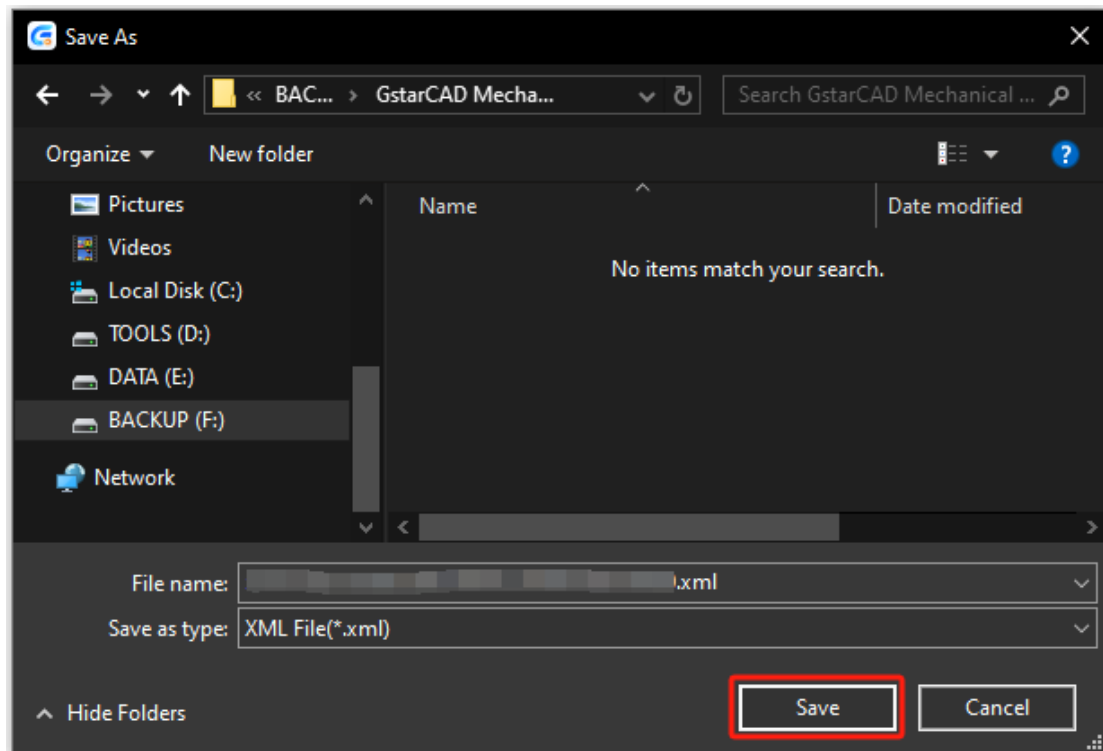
Save As

« BAC... › GstarCAD Mecha...

Search GstarCAD Mechanical ...

Organize ▾ New folder

Pictures
Videos
Local Disk (C:)
TOOLS (D:)
DATA (E:)
BACKUP (F:)
Network

Name
Date modified

No items match your search.

File name: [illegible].xml
Save as type: XML File(*.xml)

Hide Folders

Save
Cancel